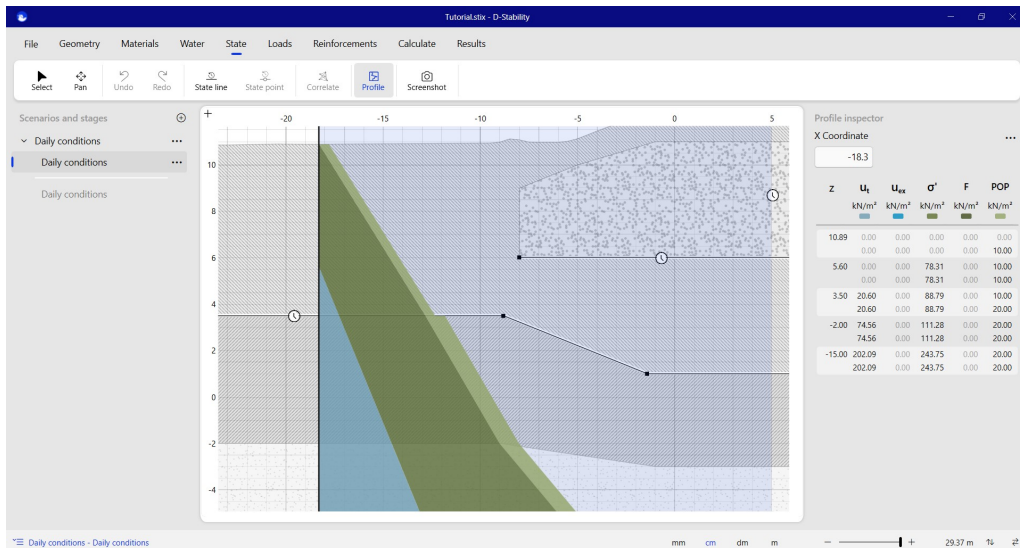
Tutorial.stix - D-Stability

File Geometry Materials Water State Loads Reinforcements Calculate Results

Select Pan Undo Redo State line State point Correlate Profile Screenshot

Scenarios and stages

Daily conditions

Daily conditions

Daily conditions

-20 -15 -10 -5 0 5

10 8 6 4 2 0 -2 -4

Profile inspector

X Coordinate

-18.3

| z | $u_t$ | $u_{ex}$ | σ' | F | POP |
|---|---|---|---|---|---|
| | kN/m² | kN/m² | kN/m² | kN/m² | kN/m² |
| 10.89 | 0.00 | 0.00 | 0.00 | 0.00 | 0.00 |
| | 0.00 | 0.00 | 0.00 | 0.00 | 10.00 |
| 5.60 | 0.00 | 0.00 | 78.31 | 0.00 | 10.00 |
| | 0.00 | 0.00 | 78.31 | 0.00 | 10.00 |
| 3.50 | 20.60 | 0.00 | 88.79 | 0.00 | 10.00 |
| | 20.60 | 0.00 | 88.79 | 0.00 | 20.00 |
| -2.00 | 74.56 | 0.00 | 111.28 | 0.00 | 20.00 |
| | 74.56 | 0.00 | 111.28 | 0.00 | 20.00 |
| -15.00 | 202.09 | 0.00 | 243.75 | 0.00 | 20.00 |
| | 202.09 | 0.00 | 243.75 | 0.00 | 20.00 |

Daily conditions - Daily conditions

mm cm dm m

29.37 m